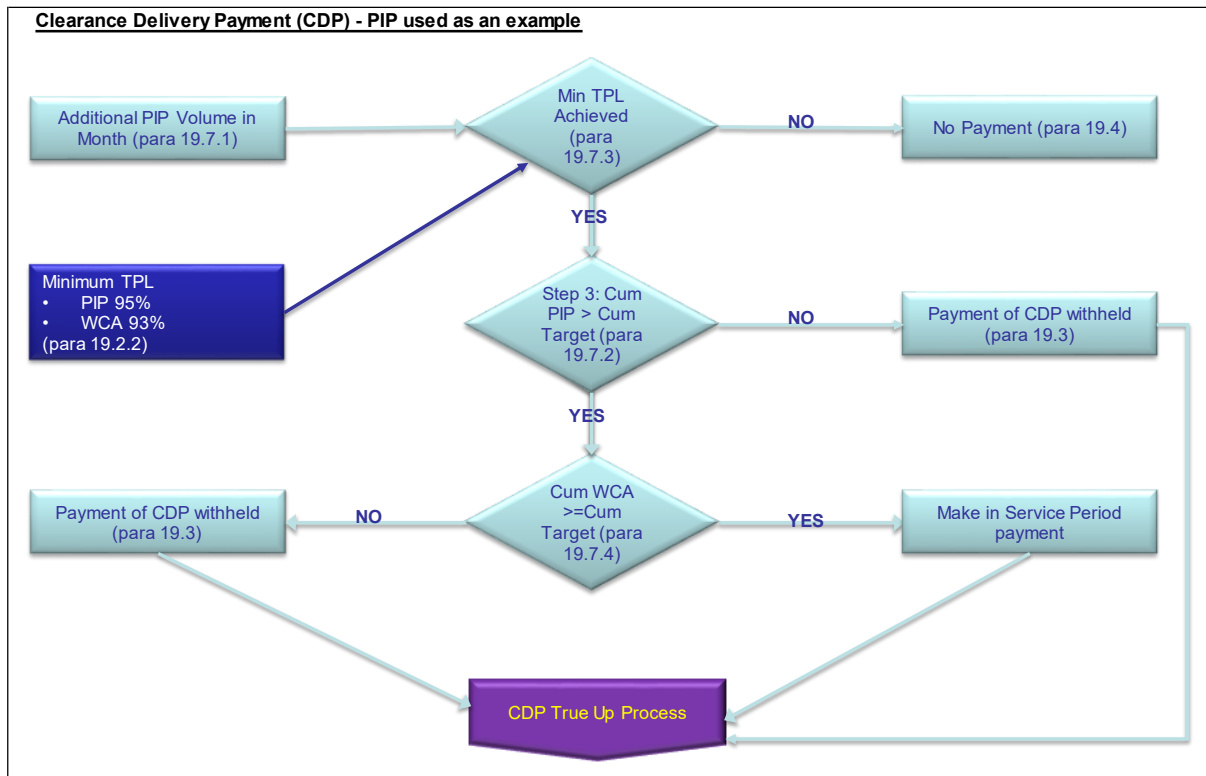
Clearance Delivery Payment (CDP) - PIP used as an example

Additional PIP Volume in Month (para 19.7.1)

Min TPL Achieved (para 19.7.3)

NO

No Payment (para 19.4)

YES

Minimum TPL
• PIP 95%
• WCA 93%
(para 19.2.2)

Step 3: Cum PIP > Cum Target (para 19.7.2)

NO

Payment of CDP withheld (para 19.3)

YES

Payment of CDP withheld (para 19.3)

NO

Cum WCA >=Cum Target (para 19.7.4)

YES

Make in Service Period payment

CDP True Up Process